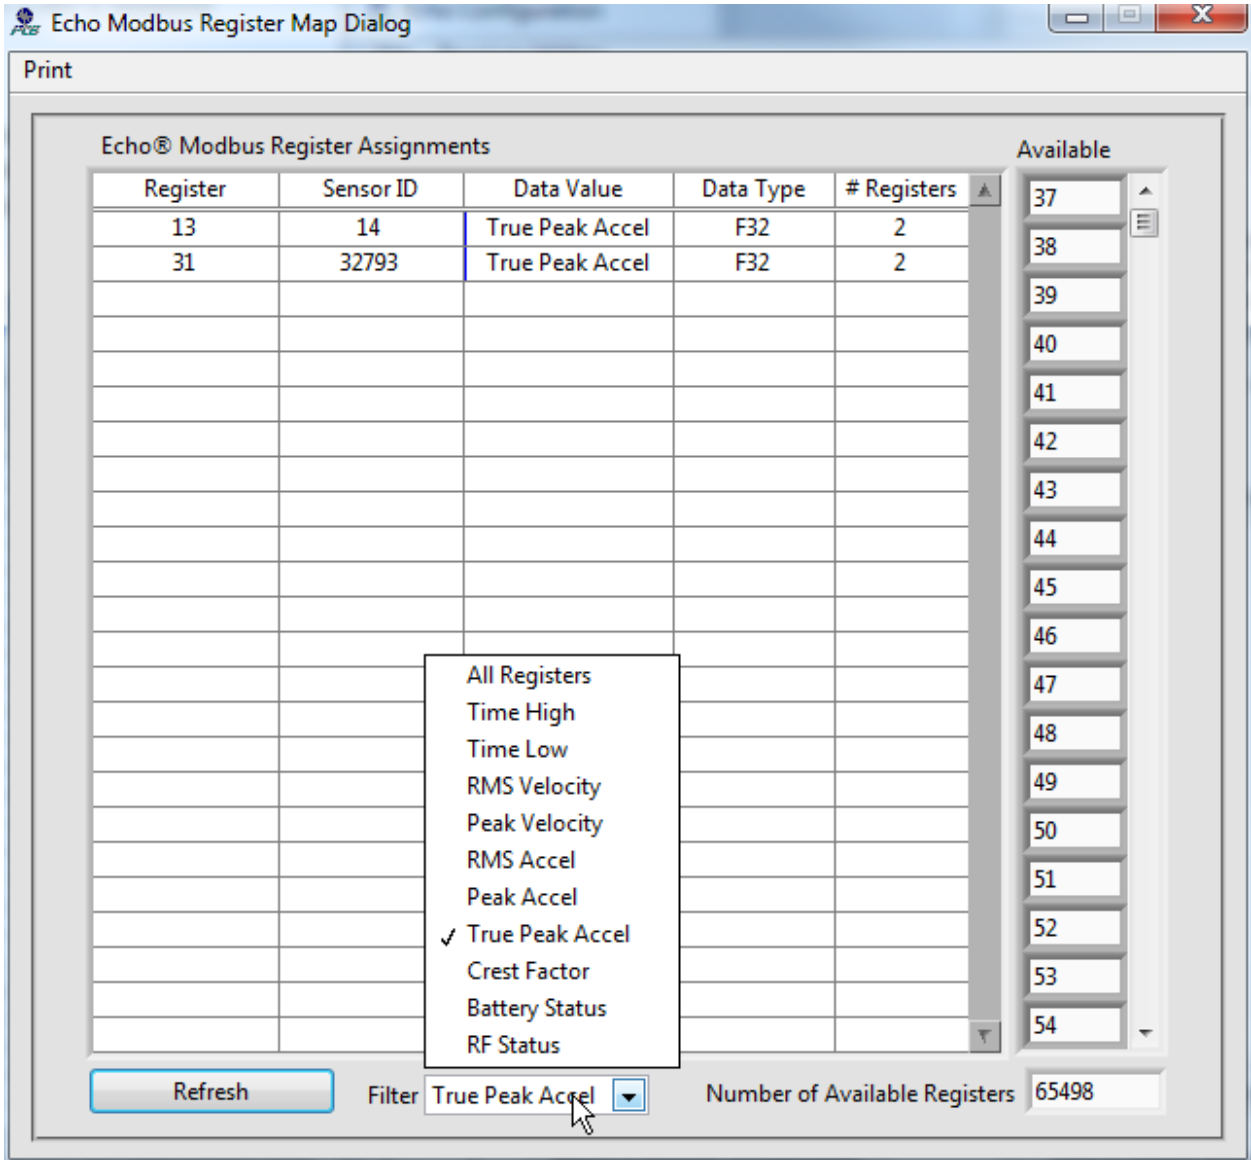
Echo Modbus Register Map Dialog

Print

Echo® Modbus Register Assignments

| Register | Sensor ID | Data Value | Data Type | # Registers |
|---|---|---|---|---|
| 13 | 14 | True Peak Accel | F32 | 2 |
| 31 | 32793 | True Peak Accel | F32 | 2 |

Available

37
38
39
40
41
42
43
44
45
46
47
48
49
50
51
52
53
54

All Registers
Time High
Time Low
RMS Velocity
Peak Velocity
RMS Accel
Peak Accel
✓ True Peak Accel
Crest Factor
Battery Status
RF Status

Refresh

Filter True Peak Accel

Number of Available Registers 65498